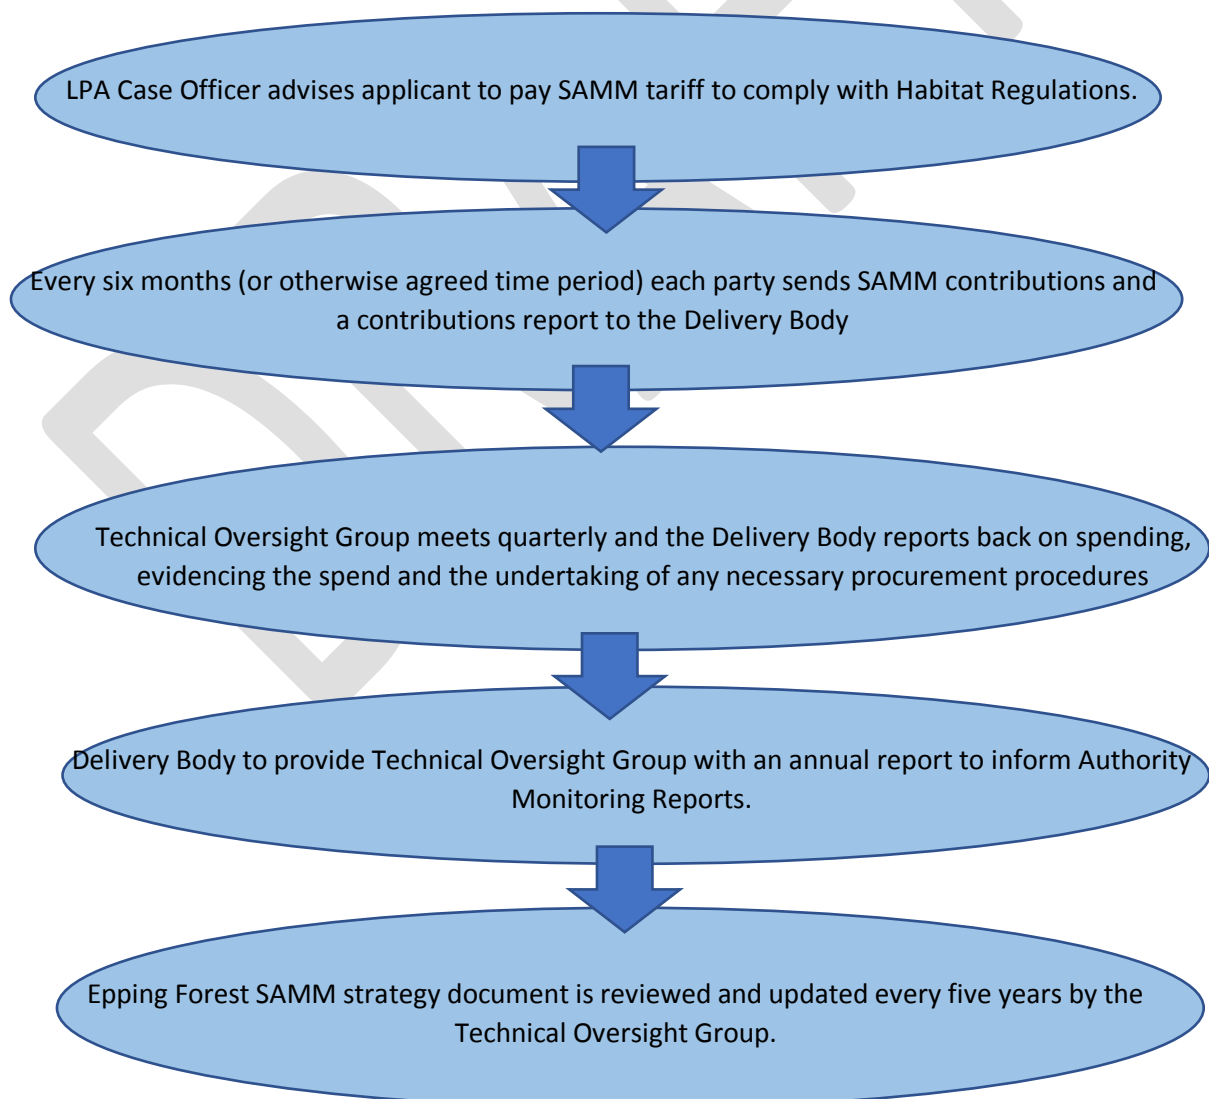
LPA Case Officer advises applicant to pay SAMM tariff to comply with Habitat Regulations.

Every six months (or otherwise agreed time period) each party sends SAMM contributions and a contributions report to the Delivery Body

Technical Oversight Group meets quarterly and the Delivery Body reports back on spending, evidencing the spend and the undertaking of any necessary procurement procedures

Delivery Body to provide Technical Oversight Group with an annual report to inform Authority Monitoring Reports.

Epping Forest SAMM strategy document is reviewed and updated every five years by the Technical Oversight Group.